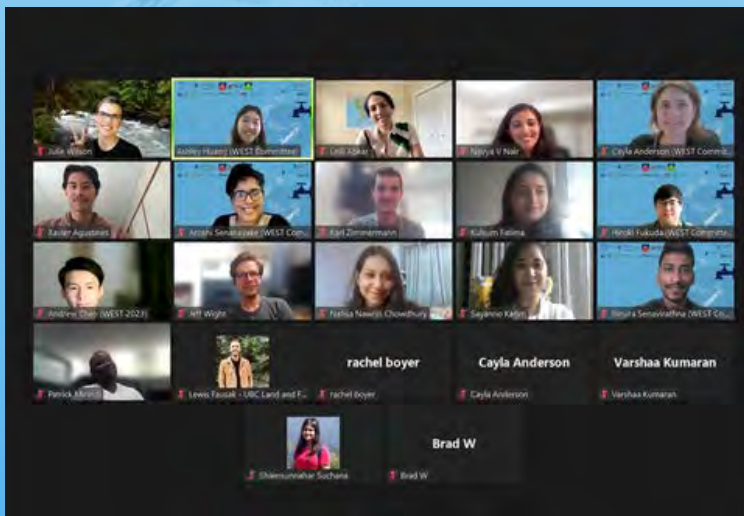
Julie Wilson
Ashley Huang (WEST Committee)
Gelil Abkar
Navya V Nair
Cayla Anderson (WEST Commit...
Xavier Agustines
Anjali Senanayake (WEST Com...
Karl Zimmermann
Kulsum Fatima
Hiroki Fukuda (WEST Committ...
Andrew Chen (WEST 2023)
Jeff Wight
Nafisa Nawrin Chowdhury
Sayanno Karim
Nisura Senavirathna (WEST Co...
Patrick Mireri
Lewis Fausak - UBC Land and F...
rachel boyer
rachel boyer
Cayla Anderson
Cayla Anderson
Varshaa Kumaran
Varshaa Kumaran
Shamsunnahar Suchana
Brad W
Brad W